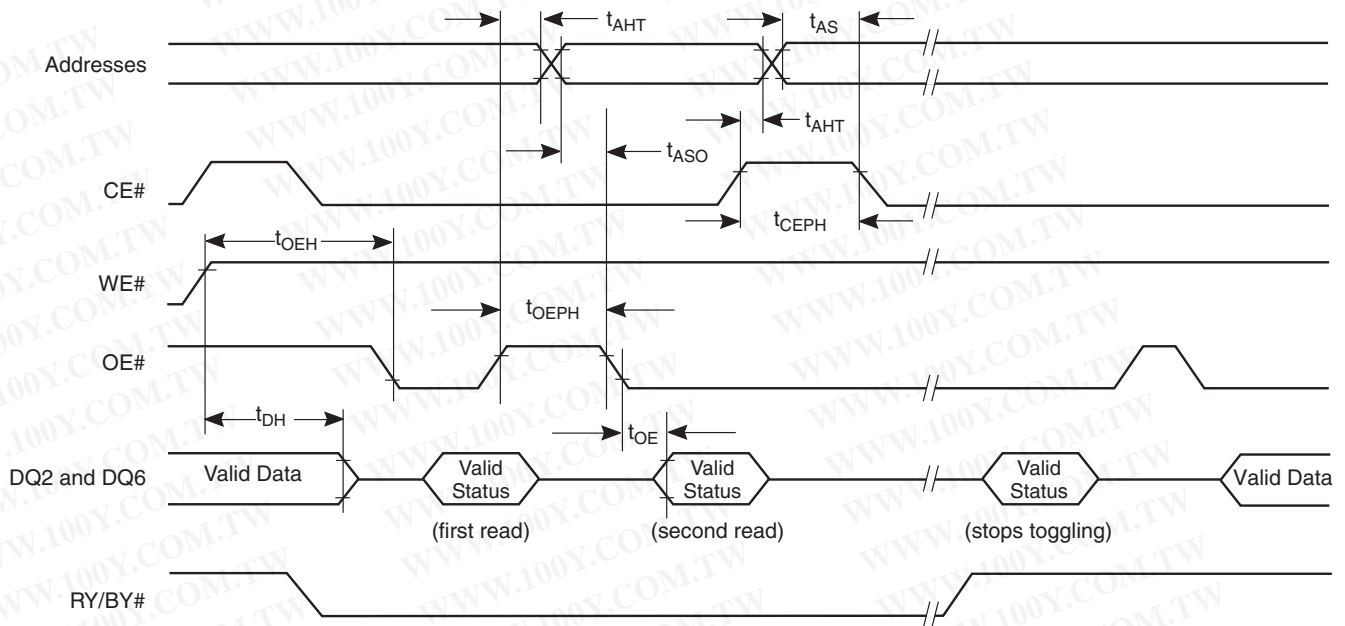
$t_{AHT}$

$t_{AS}$

Addresses

$t_{AHT}$

$t_{ASO}$

CE#

$t_{CEPH}$

$t_{OEH}$

WE#

$t_{OEPH}$

OE#

$t_{DH}$

$t_{OE}$

DQ2 and DQ6

Valid Data

Valid Status

Valid Status

Valid Status

Valid Data

(first read)

(second read)

(stops toggling)

RY/BY#

WWW.100Y.COM.TW